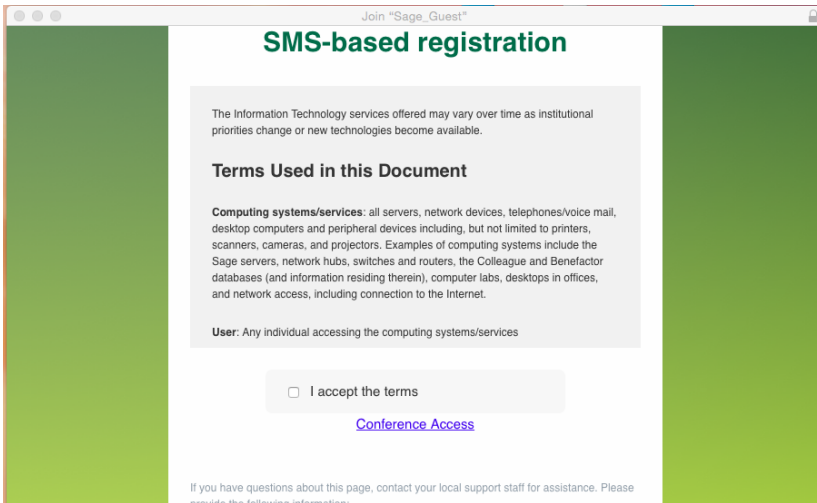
Join "Sage_Guest"

SMS-based registration

The Information Technology services offered may vary over time as institutional priorities change or new technologies become available.

Terms Used in this Document

**Computing systems/services**: all servers, network devices, telephones/voice mail, desktop computers and peripheral devices including, but not limited to printers, scanners, cameras, and projectors. Examples of computing systems include the Sage servers, network hubs, switches and routers, the Colleague and Benefactor databases (and information residing therein), computer labs, desktops in offices, and network access, including connection to the Internet.

**User**: Any individual accessing the computing systems/services

I accept the terms

Conference Access

If you have questions about this page, contact your local support staff for assistance. Please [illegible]